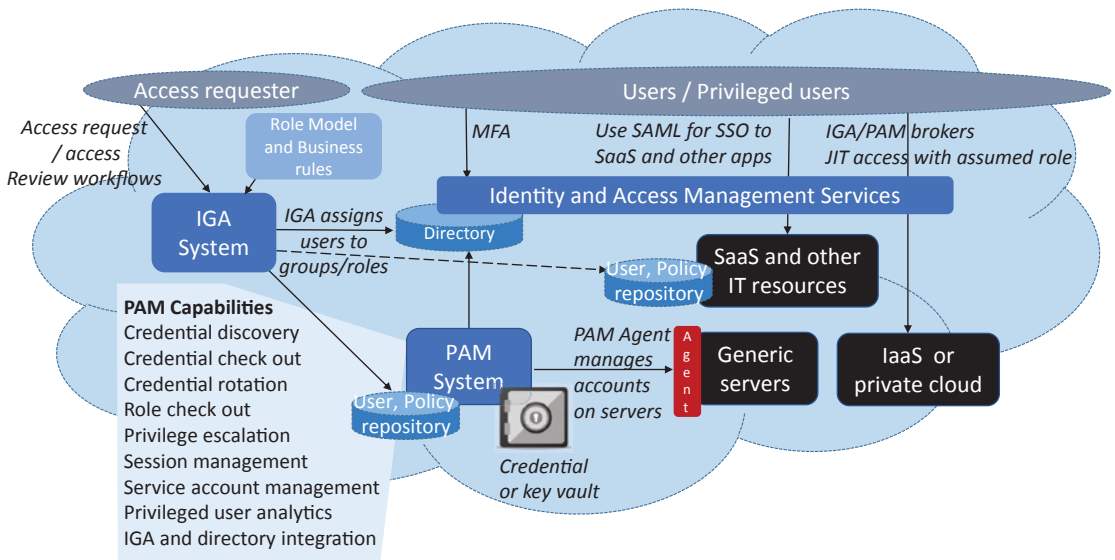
Access requester

Users / Privileged users

Access request / access Review workflows

Role Model and Business rules

MFA

Use SAML for SSO to SaaS and other apps

IGA/PAM brokers JIT access with assumed role

Identity and Access Management Services

IGA System

IGA assigns users to groups/roles

Directory

User, Policy repository

SaaS and other IT resources

PAM Capabilities
Credential discovery
Credential check out
Credential rotation
Role check out
Privilege escalation
Session management
Service account management
Privileged user analytics
IGA and directory integration

PAM System

User, Policy repository

PAM Agent manages accounts on servers

Agent

Generic servers

IaaS or private cloud

Credential or key vault